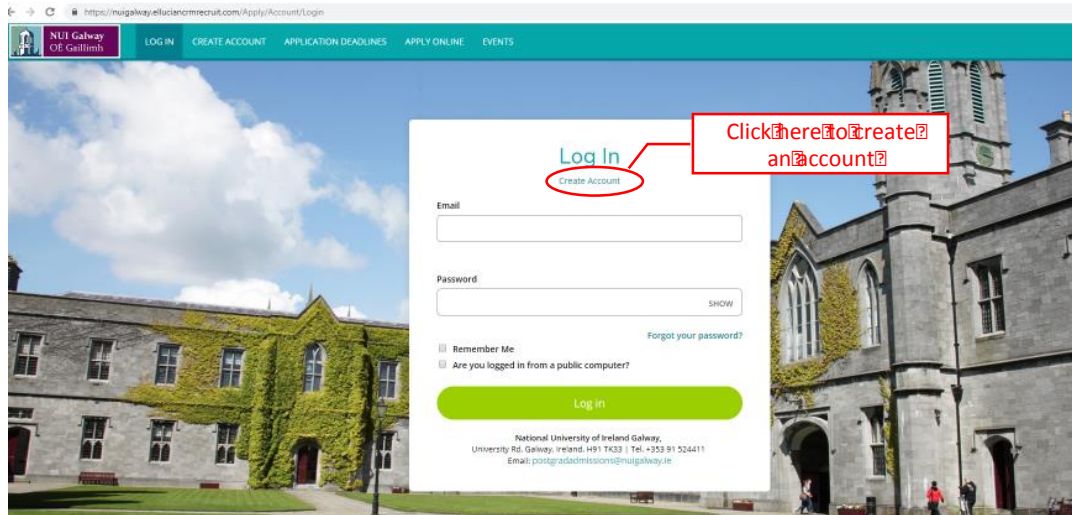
https://nuigalway.elluciancrmrecruit.com/Apply/Account/Login

NUI Galway
OÉ Gaillimh

LOG IN CREATE ACCOUNT APPLICATION DEADLINES APPLY ONLINE EVENTS

Log In
Create Account

Click here to create an account

Email

Password
SHOW

Forgot your password?

Remember Me
Are you logged in from a public computer?

Log in

National University of Ireland Galway,
University Rd, Galway, Ireland. H91 TK33 | Tel. +353 91 524411
Email: postgradadmissions@nuigalway.ie